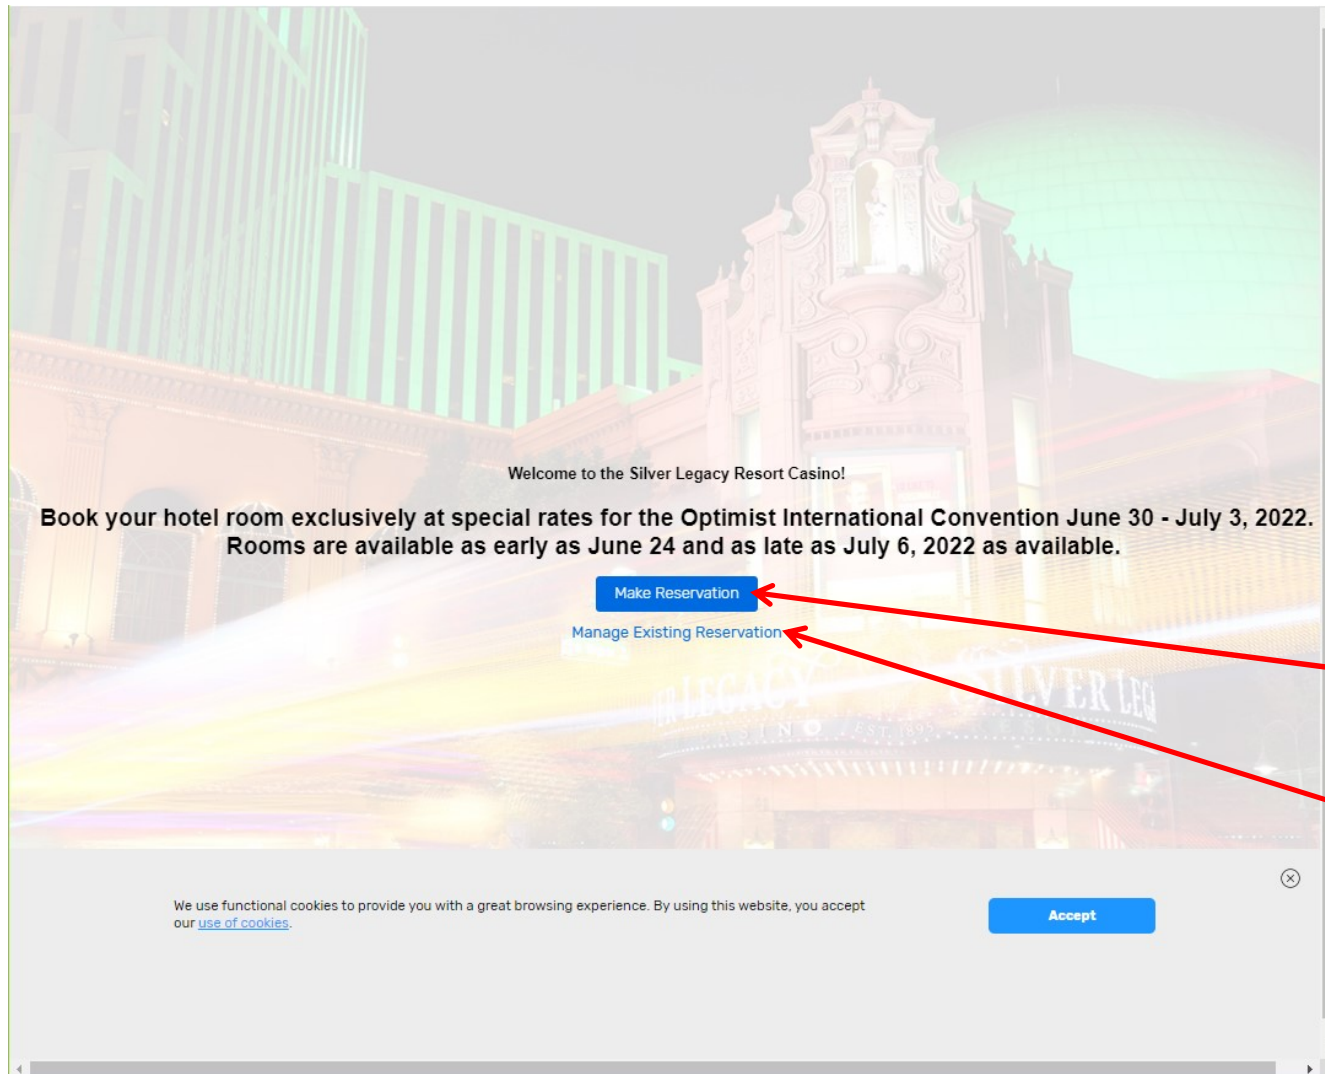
Welcome to the Silver Legacy Resort Casino!

Book your hotel room exclusively at special rates for the Optimist International Convention June 30 - July 3, 2022. Rooms are available as early as June 24 and as late as July 6, 2022 as available.

Make Reservation

Manage Existing Reservation

SILVER LEGACY CASINO EST. 1995

We use functional cookies to provide you with a great browsing experience. By using this website, you accept our use of cookies.

Accept